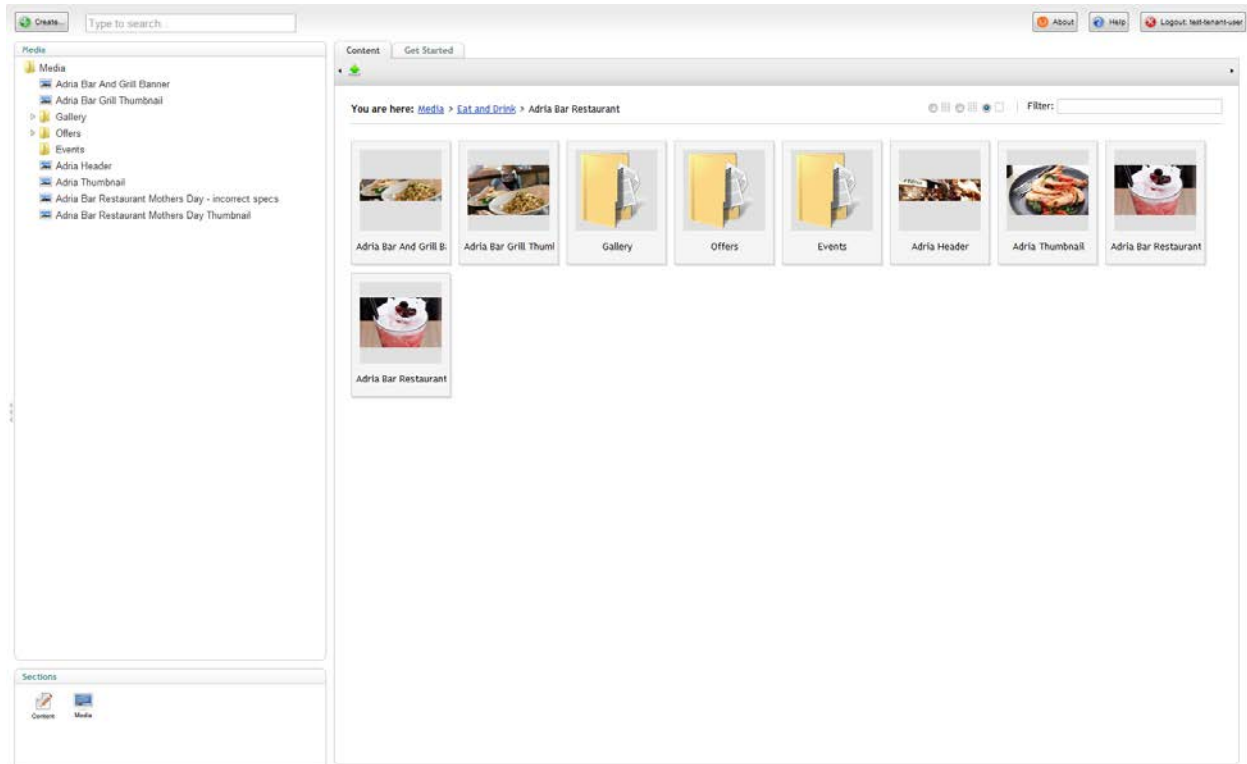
Create... Type to search...

About Help Logout: test-tenant-user

Media

Media
Adria Bar And Grill Banner
Adria Bar Grill Thumbnail
Gallery
Offers
Events
Adria Header
Adria Thumbnail
Adria Bar Restaurant Mothers Day - incorrect specs
Adria Bar Restaurant Mothers Day Thumbnail

Sections

Content Media

Content Get Started

You are here: Media > Eat and Drink > Adria Bar Restaurant

Filter:

Adria Bar And Grill B:
Adria Bar Grill Thuml
Gallery
Offers
Events
Adria Header
Adria Thumbnail
Adria Bar Restaurant
Adria Bar Restaurant